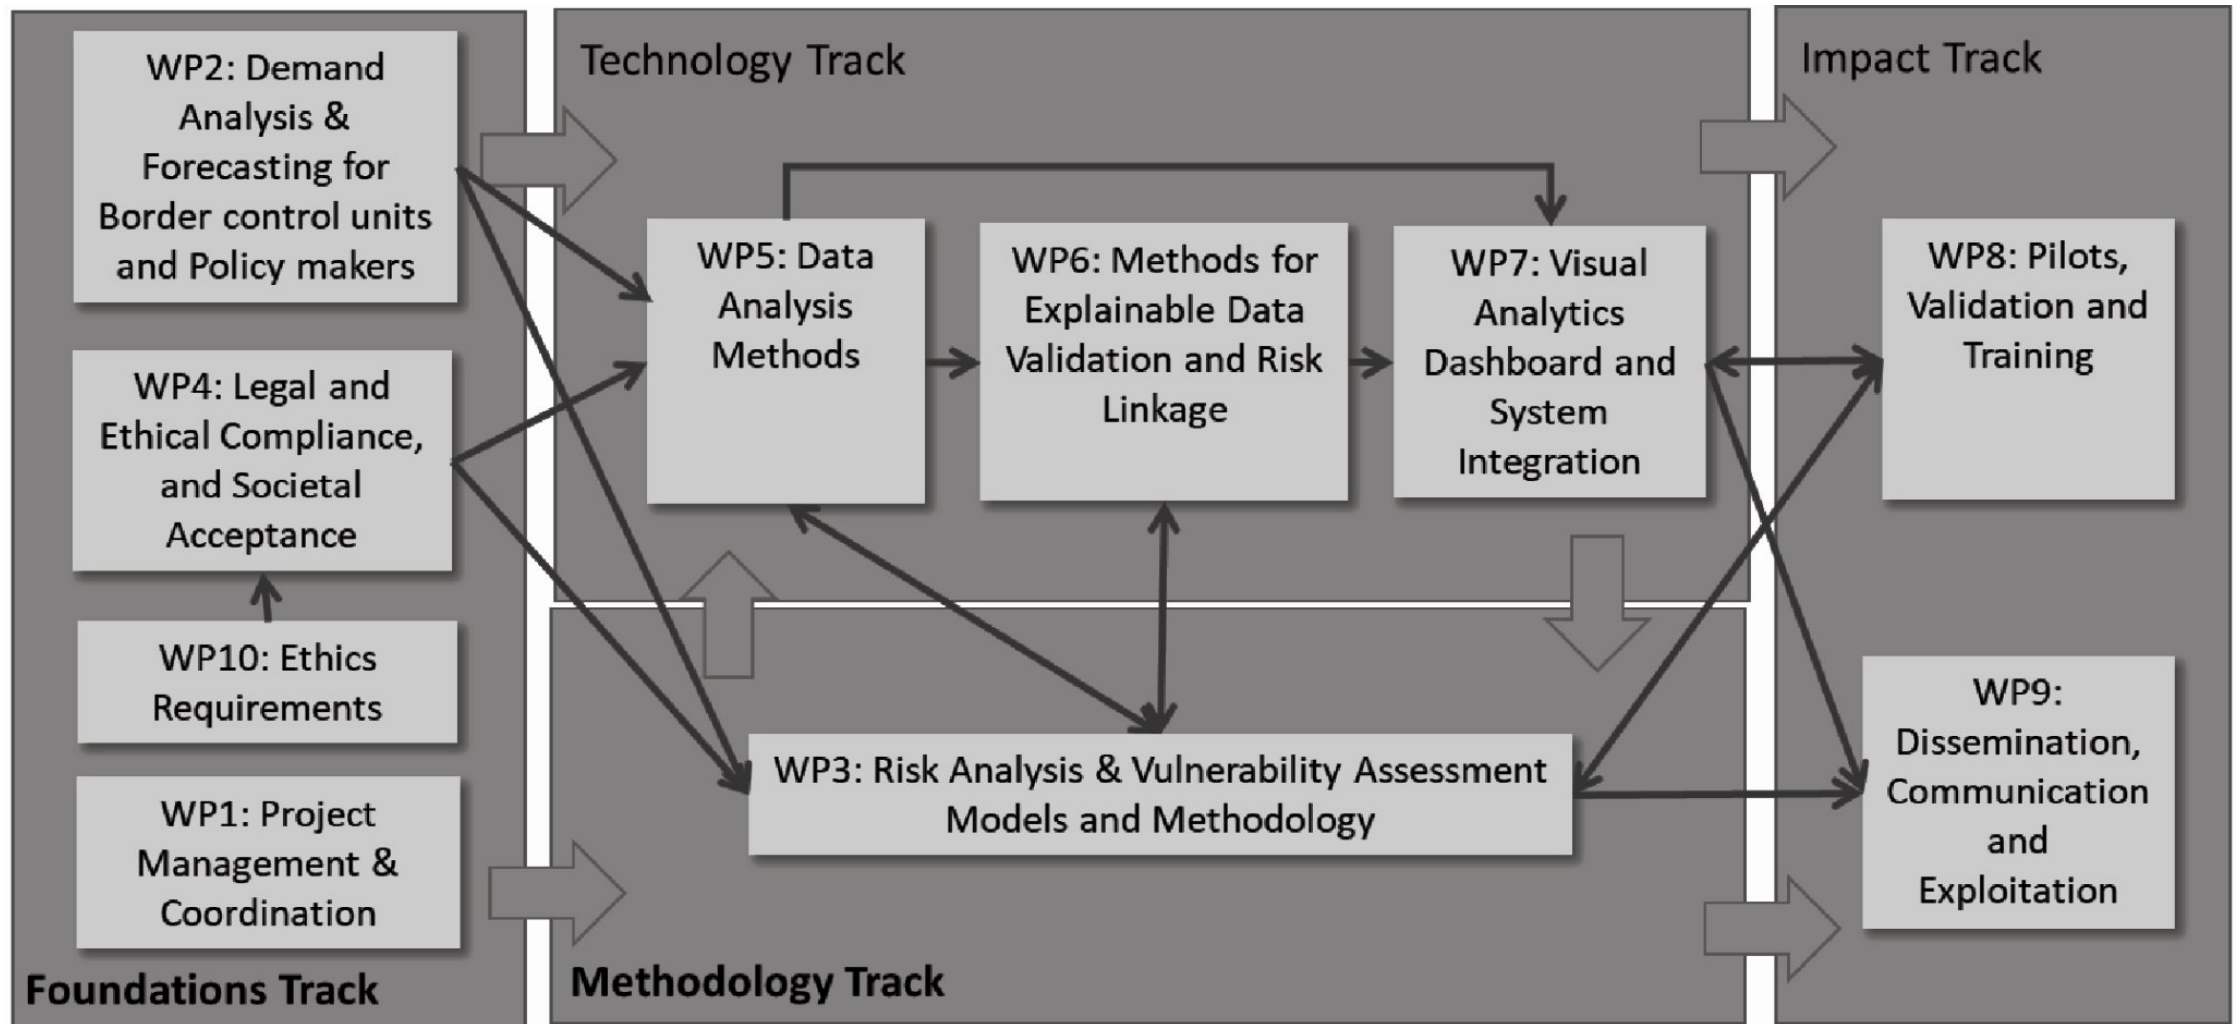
WP2: Demand Analysis & Forecasting for Border control units and Policy makers

WP4: Legal and Ethical Compliance, and Societal Acceptance

WP10: Ethics Requirements

WP1: Project Management & Coordination

Foundations Track

Technology Track

WP5: Data Analysis Methods

WP6: Methods for Explainable Data Validation and Risk Linkage

WP7: Visual Analytics Dashboard and System Integration

WP3: Risk Analysis & Vulnerability Assessment Models and Methodology

Methodology Track

Impact Track

WP8: Pilots, Validation and Training

WP9: Dissemination, Communication and Exploitation